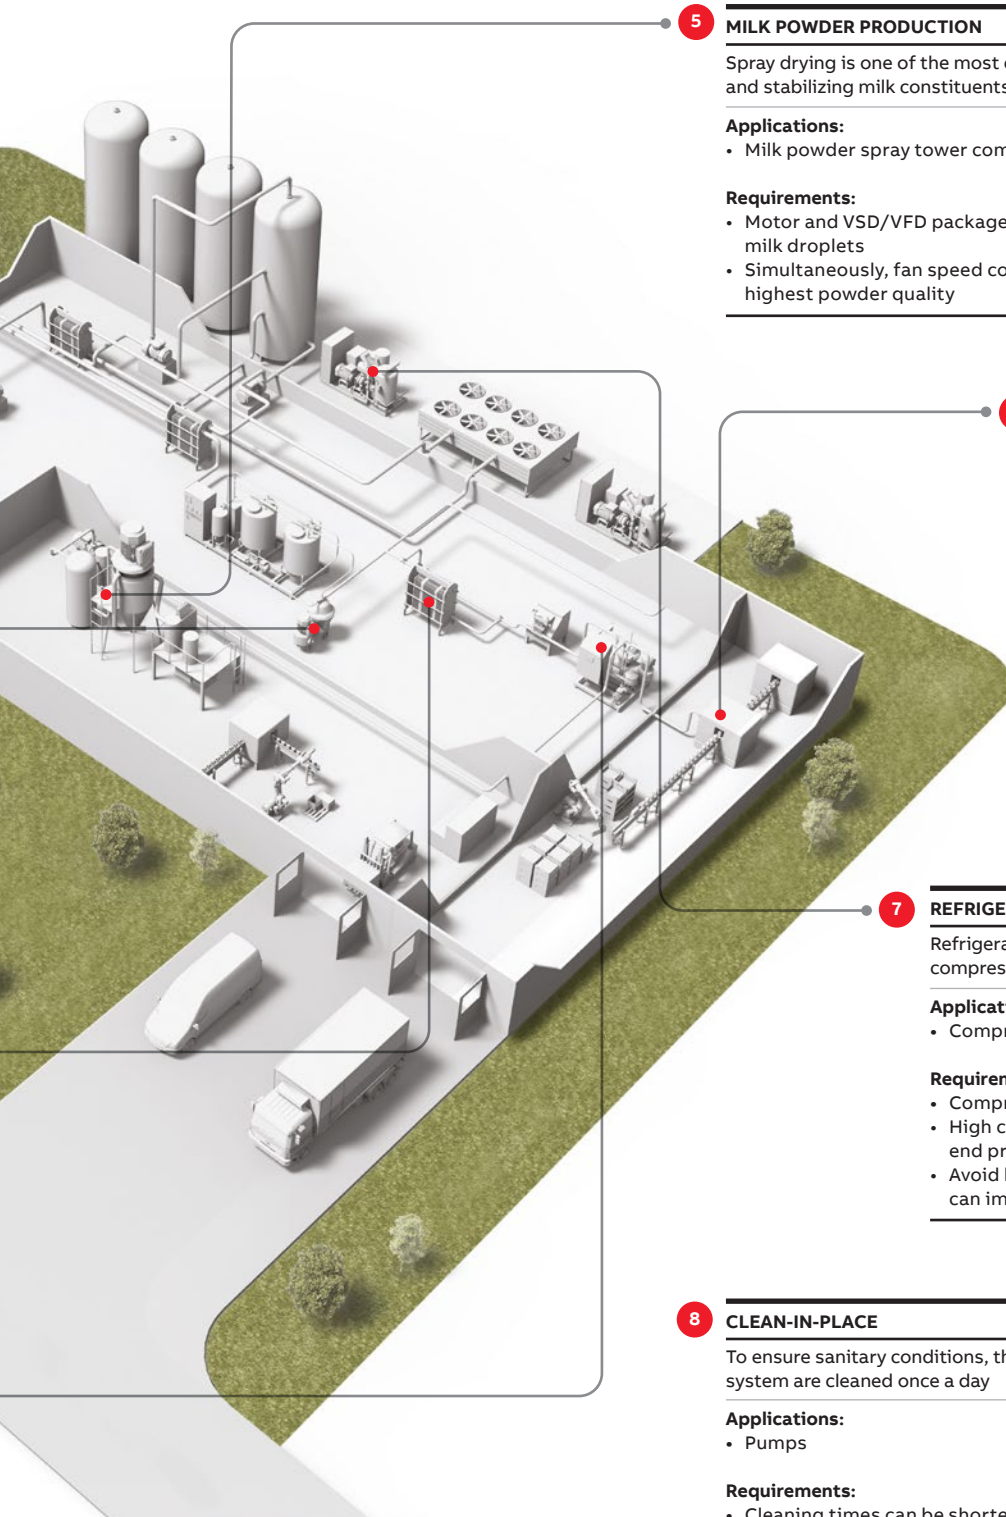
5

MILK POWDER PRODUCTION

Spray drying is one of the most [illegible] and stabilizing milk constituents

Applications:
• Milk powder spray tower com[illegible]

Requirements:
• Motor and VSD/VFD package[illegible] milk droplets
• Simultaneously, fan speed co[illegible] highest powder quality

7

REFRIGE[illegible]

Refrigera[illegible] compres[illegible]

Applicat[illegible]
• Compr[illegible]

Requiren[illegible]
• Compr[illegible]
• High c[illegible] end pr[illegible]
• Avoid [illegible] can im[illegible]

8

CLEAN-IN-PLACE

To ensure sanitary conditions, th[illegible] system are cleaned once a day

Applications:
• Pumps

Requirements:
• Cleaning times can be shorte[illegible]